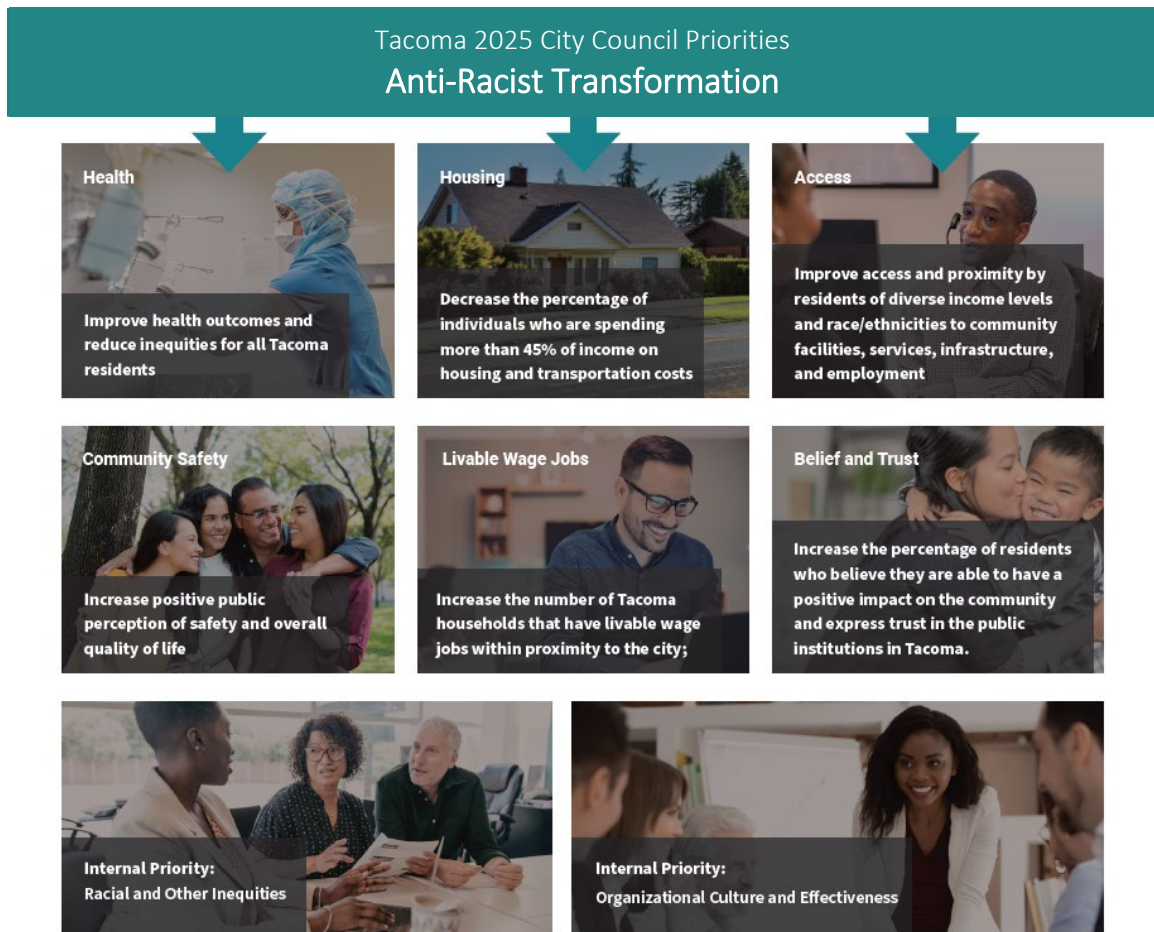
Tacoma 2025 City Council Priorities
Anti-Racist Transformation

Health

Improve health outcomes and reduce inequities for all Tacoma residents

Housing

Decrease the percentage of individuals who are spending more than 45% of income on housing and transportation costs

Access

Improve access and proximity by residents of diverse income levels and race/ethnicities to community facilities, services, infrastructure, and employment

Community Safety

Increase positive public perception of safety and overall quality of life

Livable Wage Jobs

Increase the number of Tacoma households that have livable wage jobs within proximity to the city;

Belief and Trust

Increase the percentage of residents who believe they are able to have a positive impact on the community and express trust in the public institutions in Tacoma.

Internal Priority:
Racial and Other Inequities

Internal Priority:
Organizational Culture and Effectiveness